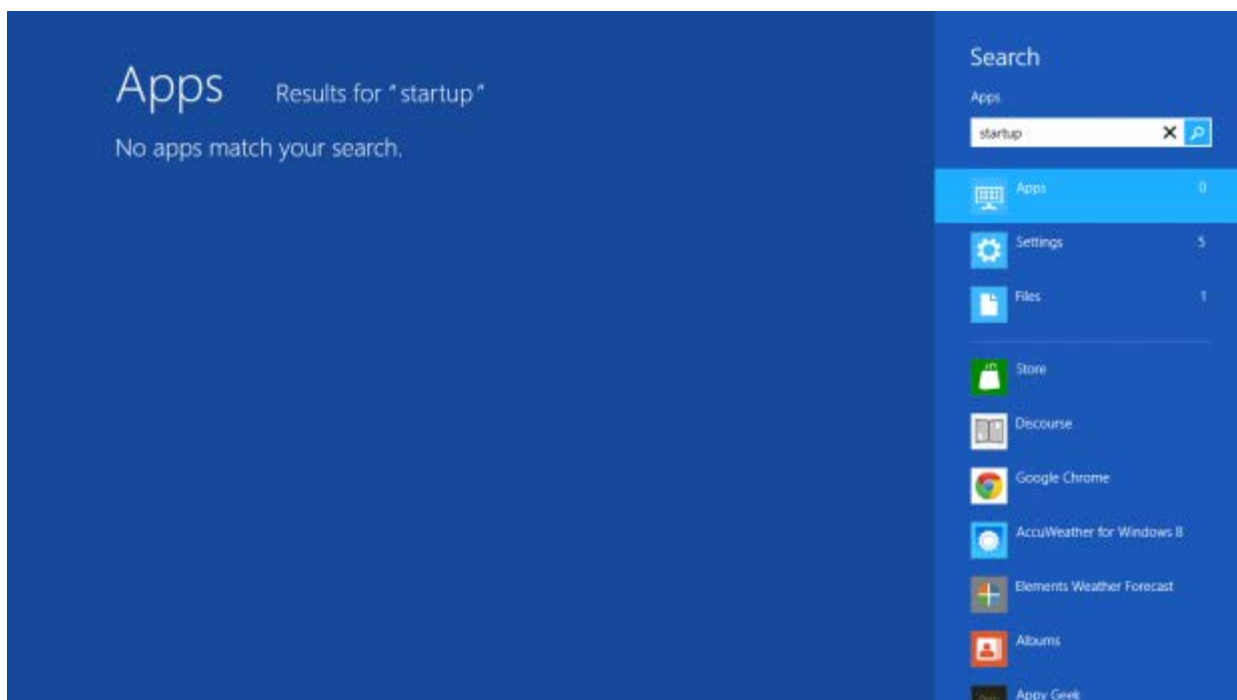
Apps Results for "startup"

No apps match your search.

Search

Apps

startup

Apps 0

Settings 5

Files 1

Store

Discourse

Google Chrome

AccuWeather for Windows 8

Elements Weather Forecast

Albums

Appy Geek